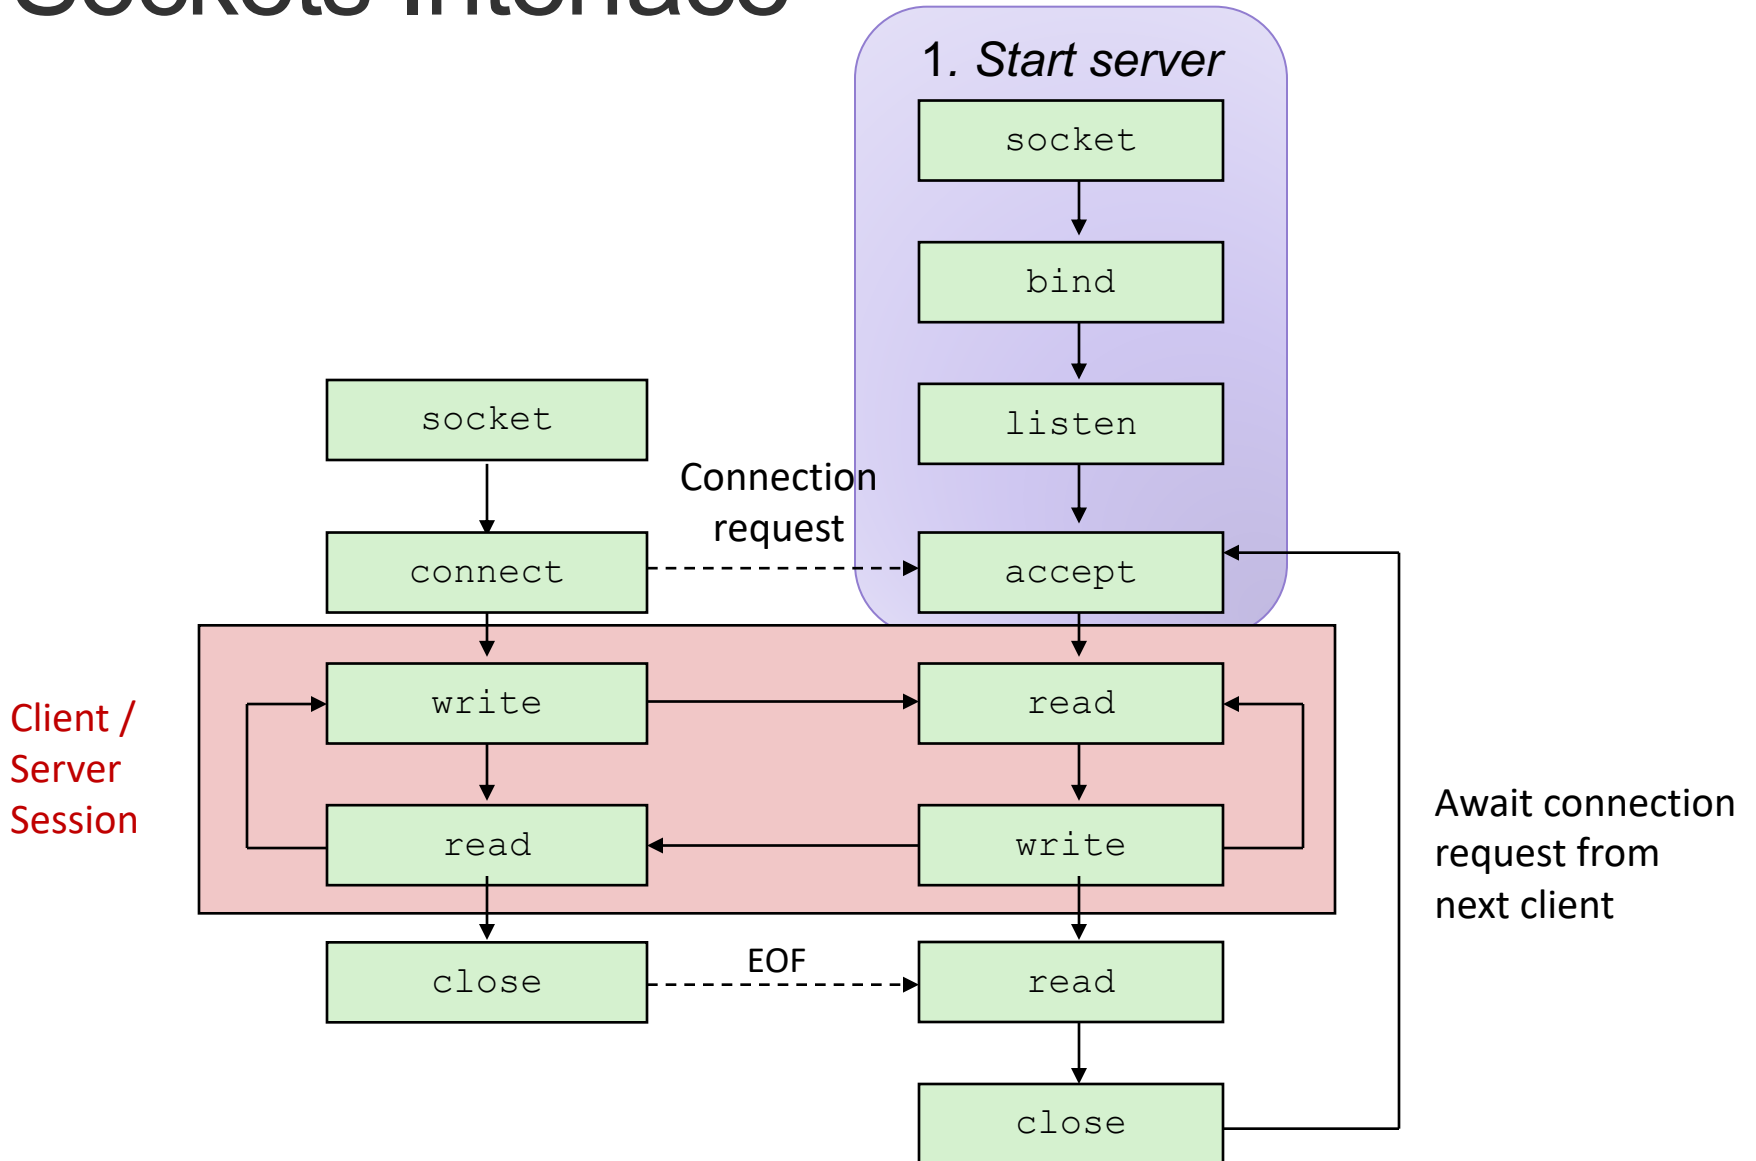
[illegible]

1. Start server

socket

bind

listen

socket

Connection request

connect

accept

Client / Server Session

write

read

read

write

Await connection request from next client

close

EOF

read

close